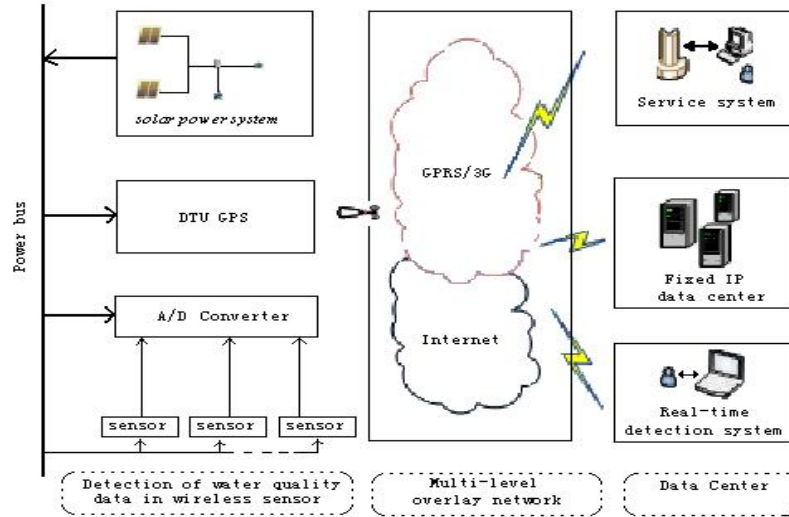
solar power system

Power bus

DTU GPS

A/D Converter

sensor

sensor

sensor

GPRS/3G

Internet

Service system

Fixed IP data center

Real-time detection system

Detection of water quality data in wireless sensor

Multi-level overlay network

Data Center